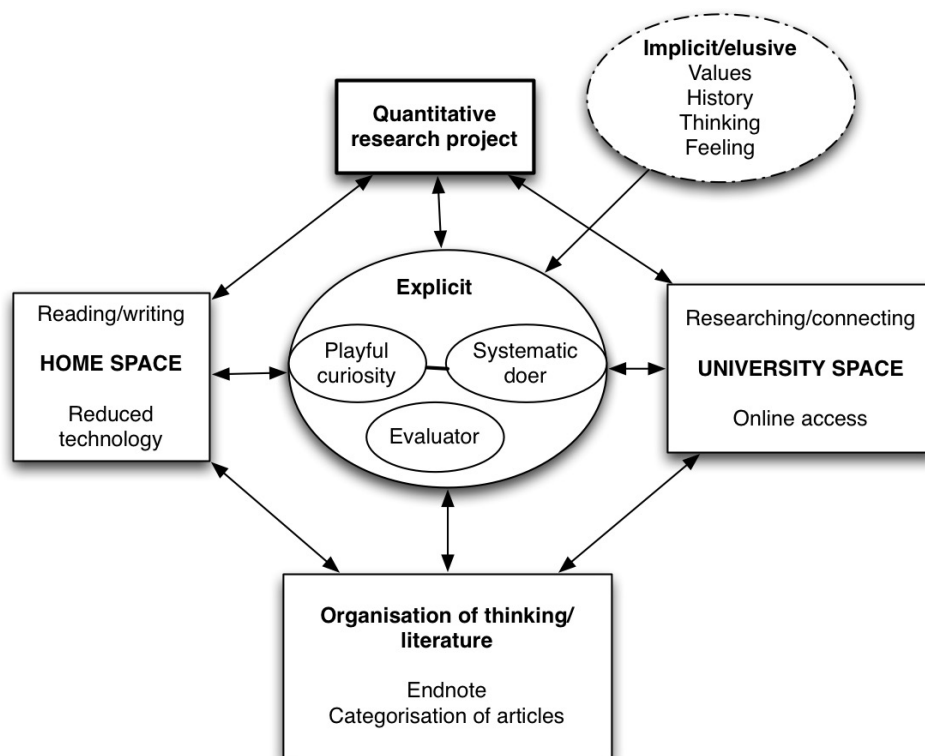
Implicit/elusive
Values
History
Thinking
Feeling

Quantitative research project

Reading/writing

HOME SPACE

Reduced technology

Explicit

Playful curiosity

Systematic doer

Evaluator

Researching/connecting

UNIVERSITY SPACE

Online access

Organisation of thinking/ literature

Endnote
Categorisation of articles